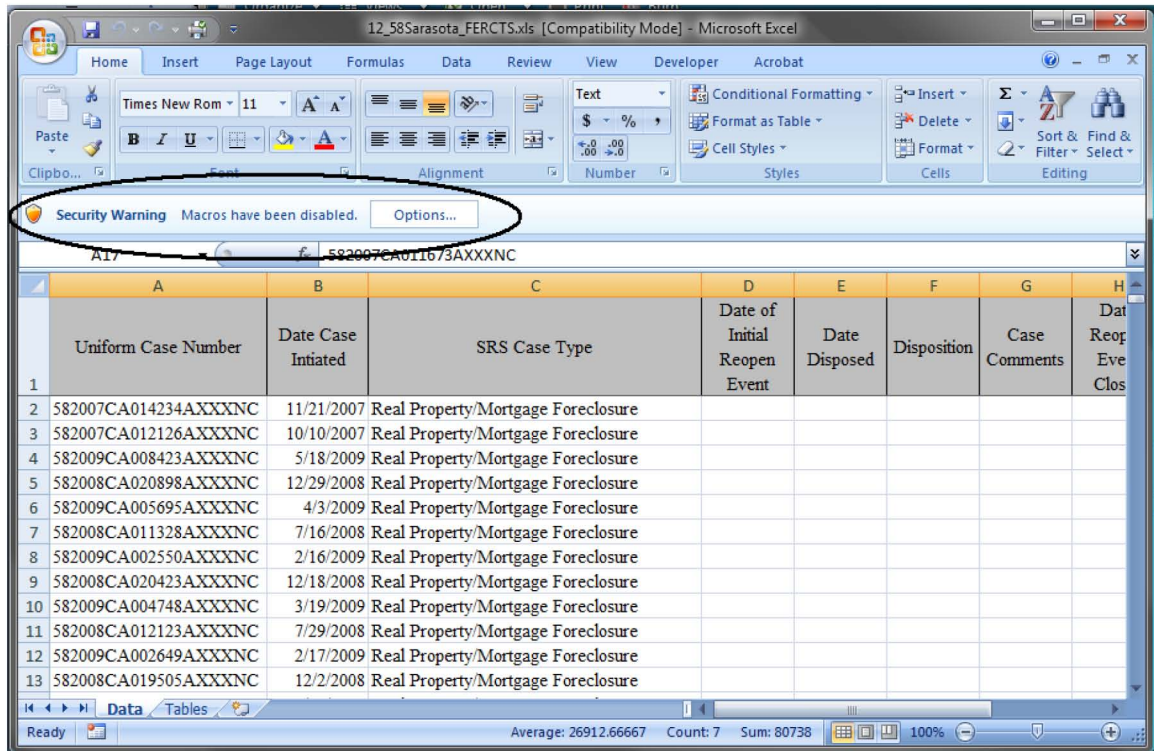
12_58Sarasota_FERCTS.xls [Compatibility Mode] - Microsoft Excel

Home Insert Page Layout Formulas Data Review View Developer Acrobat

Paste
Clipbo...
Times New Rom 11
B I U
Font
Alignment
Text
$ %
Number
Conditional Formatting
Format as Table
Cell Styles
Styles
Insert
Delete
Format
Cells
Sort & Filter
Find & Select
Editing

Security Warning Macros have been disabled. Options...

A17 fx 582007CA011673AXXXNC

| | A | B | C | D | E | F | G | H |
|---|---|---|---|---|---|---|---|---|
| 1 | Uniform Case Number | Date Case Intiated | SRS Case Type | Date of Initial Reopen Event | Date Disposed | Disposition | Case Comments | Dat Reop Eve Clos |
| 2 | 582007CA014234AXXXNC | 11/21/2007 | Real Property/Mortgage Foreclosure | | | | | |
| 3 | 582007CA012126AXXXNC | 10/10/2007 | Real Property/Mortgage Foreclosure | | | | | |
| 4 | 582009CA008423AXXXNC | 5/18/2009 | Real Property/Mortgage Foreclosure | | | | | |
| 5 | 582008CA020898AXXXNC | 12/29/2008 | Real Property/Mortgage Foreclosure | | | | | |
| 6 | 582009CA005695AXXXNC | 4/3/2009 | Real Property/Mortgage Foreclosure | | | | | |
| 7 | 582008CA011328AXXXNC | 7/16/2008 | Real Property/Mortgage Foreclosure | | | | | |
| 8 | 582009CA002550AXXXNC | 2/16/2009 | Real Property/Mortgage Foreclosure | | | | | |
| 9 | 582008CA020423AXXXNC | 12/18/2008 | Real Property/Mortgage Foreclosure | | | | | |
| 10 | 582009CA004748AXXXNC | 3/19/2009 | Real Property/Mortgage Foreclosure | | | | | |
| 11 | 582008CA012123AXXXNC | 7/29/2008 | Real Property/Mortgage Foreclosure | | | | | |
| 12 | 582009CA002649AXXXNC | 2/17/2009 | Real Property/Mortgage Foreclosure | | | | | |
| 13 | 582008CA019505AXXXNC | 12/2/2008 | Real Property/Mortgage Foreclosure | | | | | |

Data Tables

Ready Average: 26912.66667 Count: 7 Sum: 80738 100%